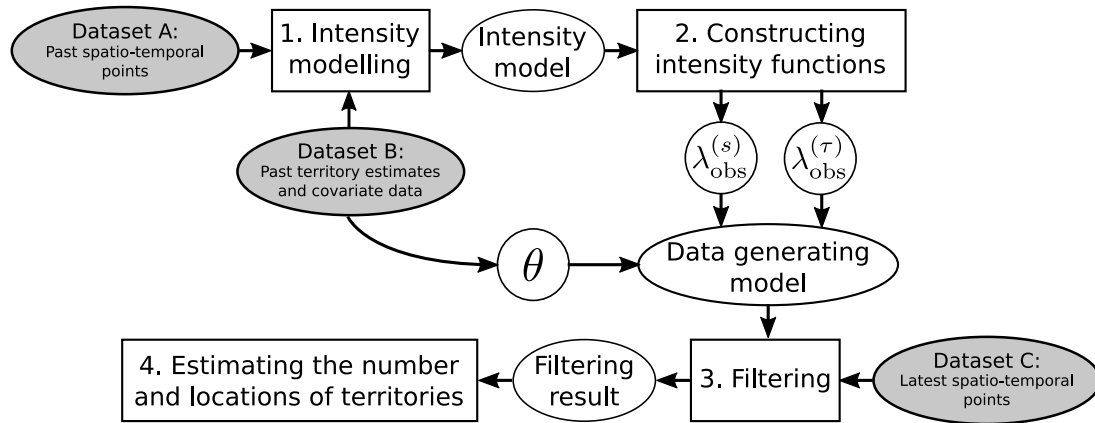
Dataset A:
Past spatio-temporal points

1. Intensity modelling

Intensity model

2. Constructing intensity functions

Dataset B:
Past territory estimates and covariate data

$\lambda_{\text{obs}}^{(s)}$

$\lambda_{\text{obs}}^{(\tau)}$

$\theta$

Data generating model

4. Estimating the number and locations of territories

Filtering result

3. Filtering

Dataset C:
Latest spatio-temporal points